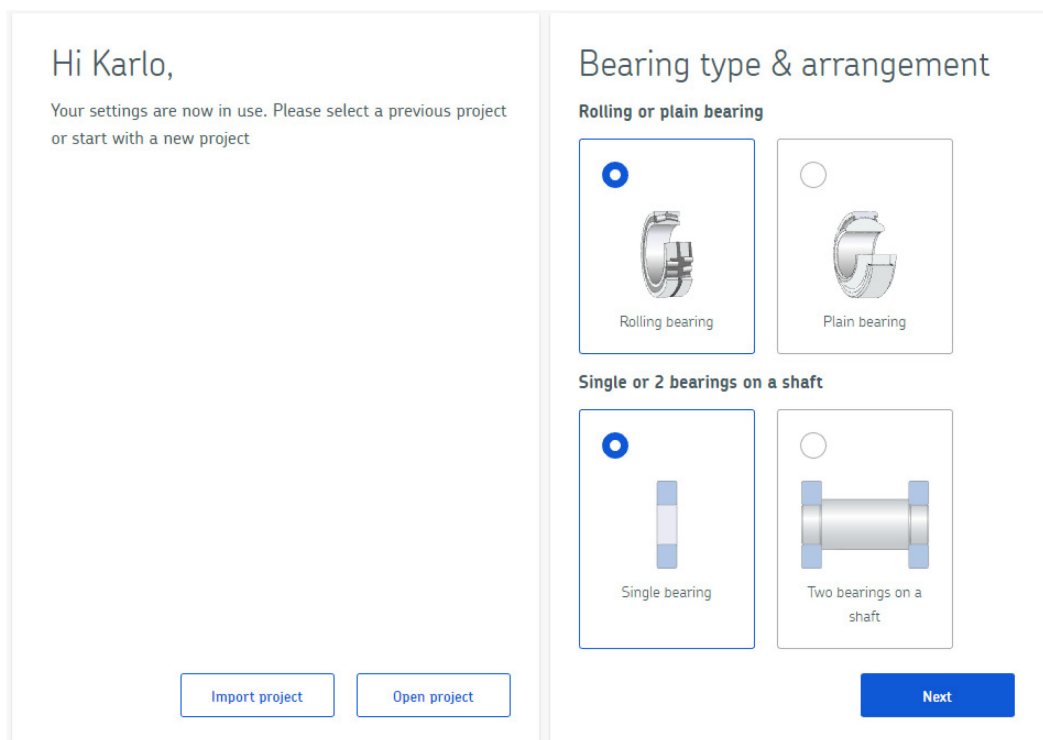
Hi Karlo,

Your settings are now in use. Please select a previous project or start with a new project

Import project

Open project

Bearing type & arrangement

Rolling or plain bearing

Rolling bearing

Plain bearing

Single or 2 bearings on a shaft

Single bearing

Two bearings on a shaft

Next